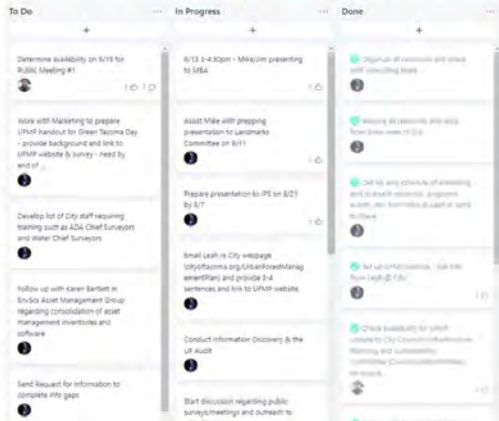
To Do

+

Determine availability on 9/19 for Public Meeting #1

1 1

Work with Marketing to prepare UFMP handout for Green Tacoma Day - provide background and link to UFMP website & survey - need by end of ...

Develop list of City staff requiring training such as ADA Chief Surveyors and Water Chief Surveyors

Follow up with Karen Bartlett in Enviro Asset Management Group regarding consolidation of asset management inventories and software

Send Request for Information to complete info gaps

In Progress

+

8/13 1-4:30pm - Mike/Jim presenting to MBA

1

Assist Mike with prepping presentation to Landmarks Committee on 9/11

1

Prepare presentation to IPS on 8/23 by 8/7

1

Email Leah re City webpage (cityoftacoma.org/UrbanForestManagementPlan) and provide 3-4 sentences and link to UFMP website.

Conduct Information Discovery & the UF Audit

Start discussion regarding public surveys/meetings and outreach to

Done

+

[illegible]

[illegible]

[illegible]

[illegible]

Check availability for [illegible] update to City Council/Infrastructure, Planning and Sustainability Committee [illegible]

1